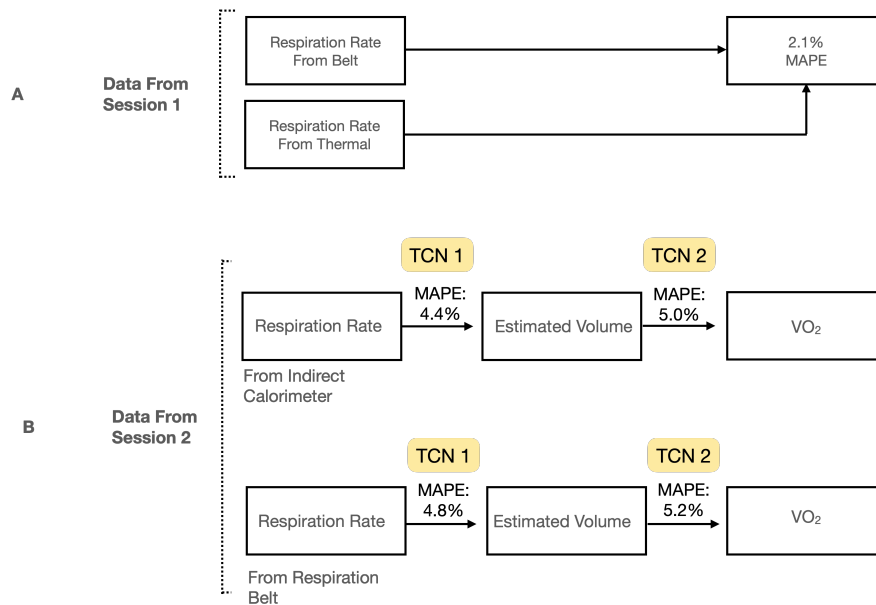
A

Data From Session 1

Respiration Rate From Belt

Respiration Rate From Thermal

2.1% MAPE

B

Data From Session 2

TCN 1

TCN 2

Respiration Rate

MAPE: 4.4%

Estimated Volume

MAPE: 5.0%

$VO_2$

From Indirect Calorimeter

TCN 1

TCN 2

Respiration Rate

MAPE: 4.8%

Estimated Volume

MAPE: 5.2%

$VO_2$

From Respiration Belt